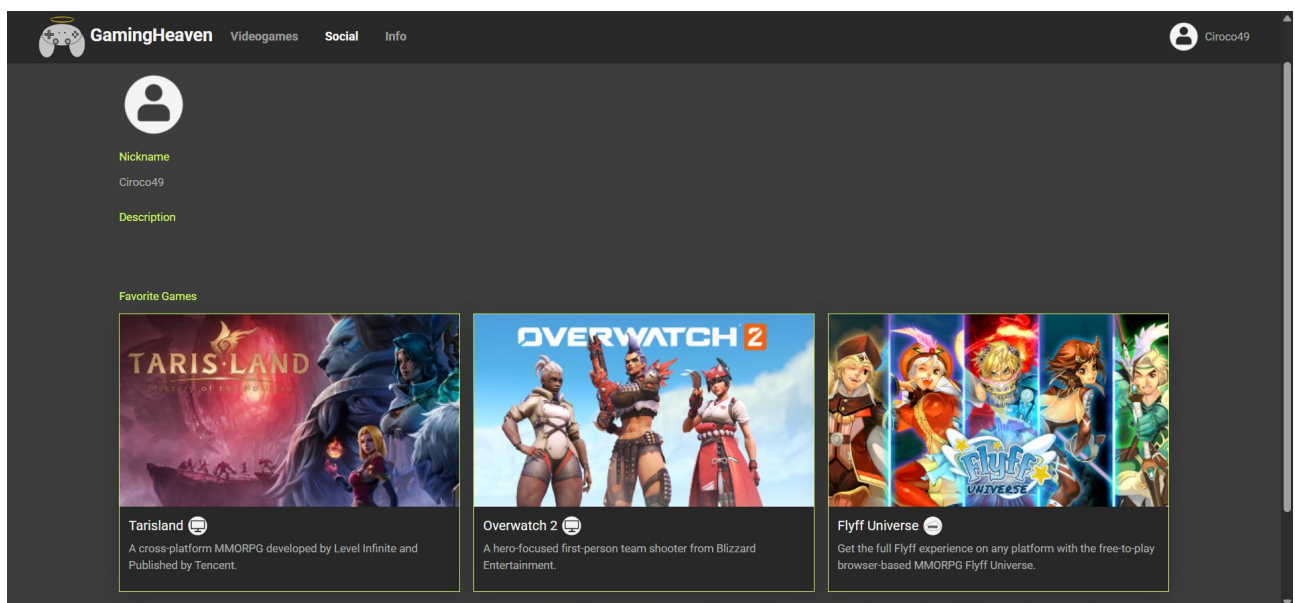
GamingHeaven Videogames Social Info

Ciroco49

Nickname

Ciroco49

Description

Favorite Games

TARIS·LAND

Tarisland

A cross-platform MMORPG developed by Level Infinite and Published by Tencent.

OVERWATCH 2

Overwatch 2

A hero-focused first-person team shooter from Blizzard Entertainment.

Flyff UNIVERSE

Flyff Universe

Get the full Flyff experience on any platform with the free-to-play browser-based MMORPG Flyff Universe.